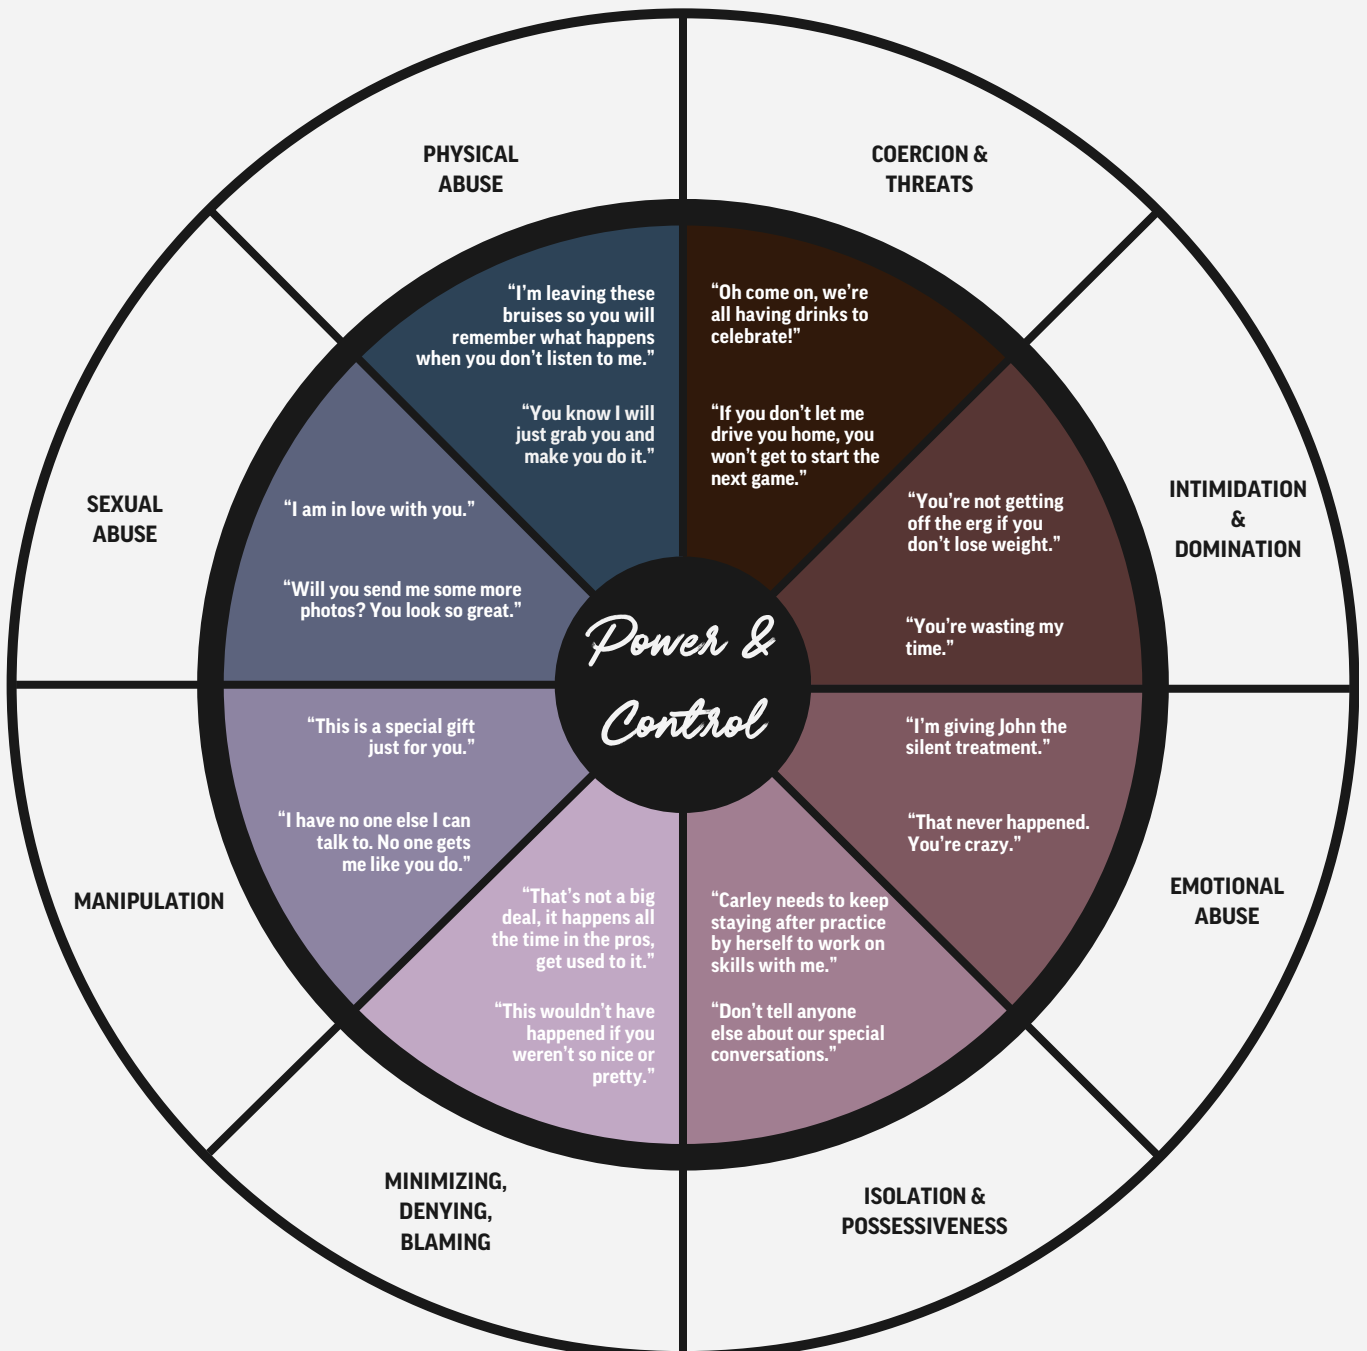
PHYSICAL ABUSE

"I'm leaving these bruises so you will remember what happens when you don't listen to me."

"You know I will just grab you and make you do it."

COERCION & THREATS

"Oh come on, we're all having drinks to celebrate!"

"If you don't let me drive you home, you won't get to start the next game."

INTIMIDATION & DOMINATION

"You're not getting off the erg if you don't lose weight."

"You're wasting my time."

EMOTIONAL ABUSE

"I'm giving John the silent treatment."

"That never happened. You're crazy."

ISOLATION & POSSESSIVENESS

"Carley needs to keep staying after practice by herself to work on skills with me."

"Don't tell anyone else about our special conversations."

MINIMIZING, DENYING, BLAMING

"That's not a big deal, it happens all the time in the pros, get used to it."

"This wouldn't have happened if you weren't so nice or pretty."

MANIPULATION

"This is a special gift just for you."

"I have no one else I can talk to. No one gets me like you do."

SEXUAL ABUSE

"I am in love with you."

"Will you send me some more photos? You look so great."

Power & Control